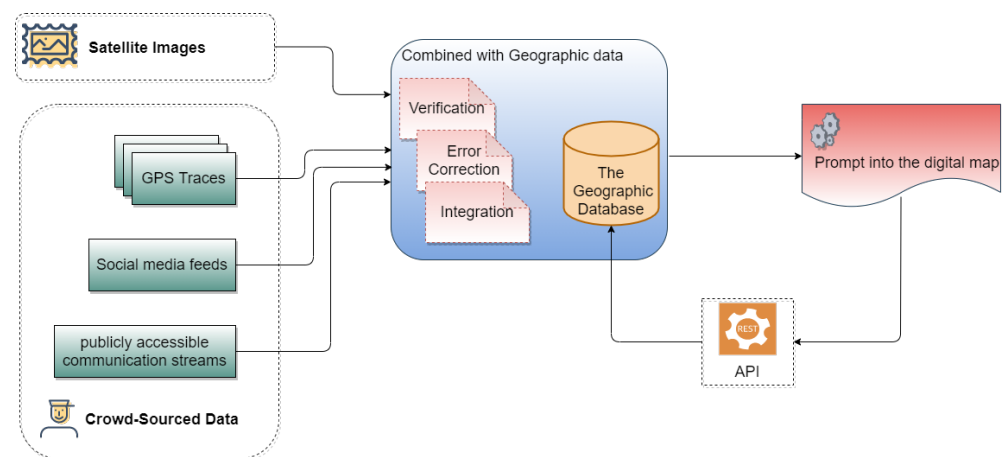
Satellite Images

GPS Traces

Social media feeds

publicly accessible communication streams

Crowd-Sourced Data

Combined with Geographic data

Verification

Error Correction

Integration

The Geographic Database

Prompt into the digital map

REST

API